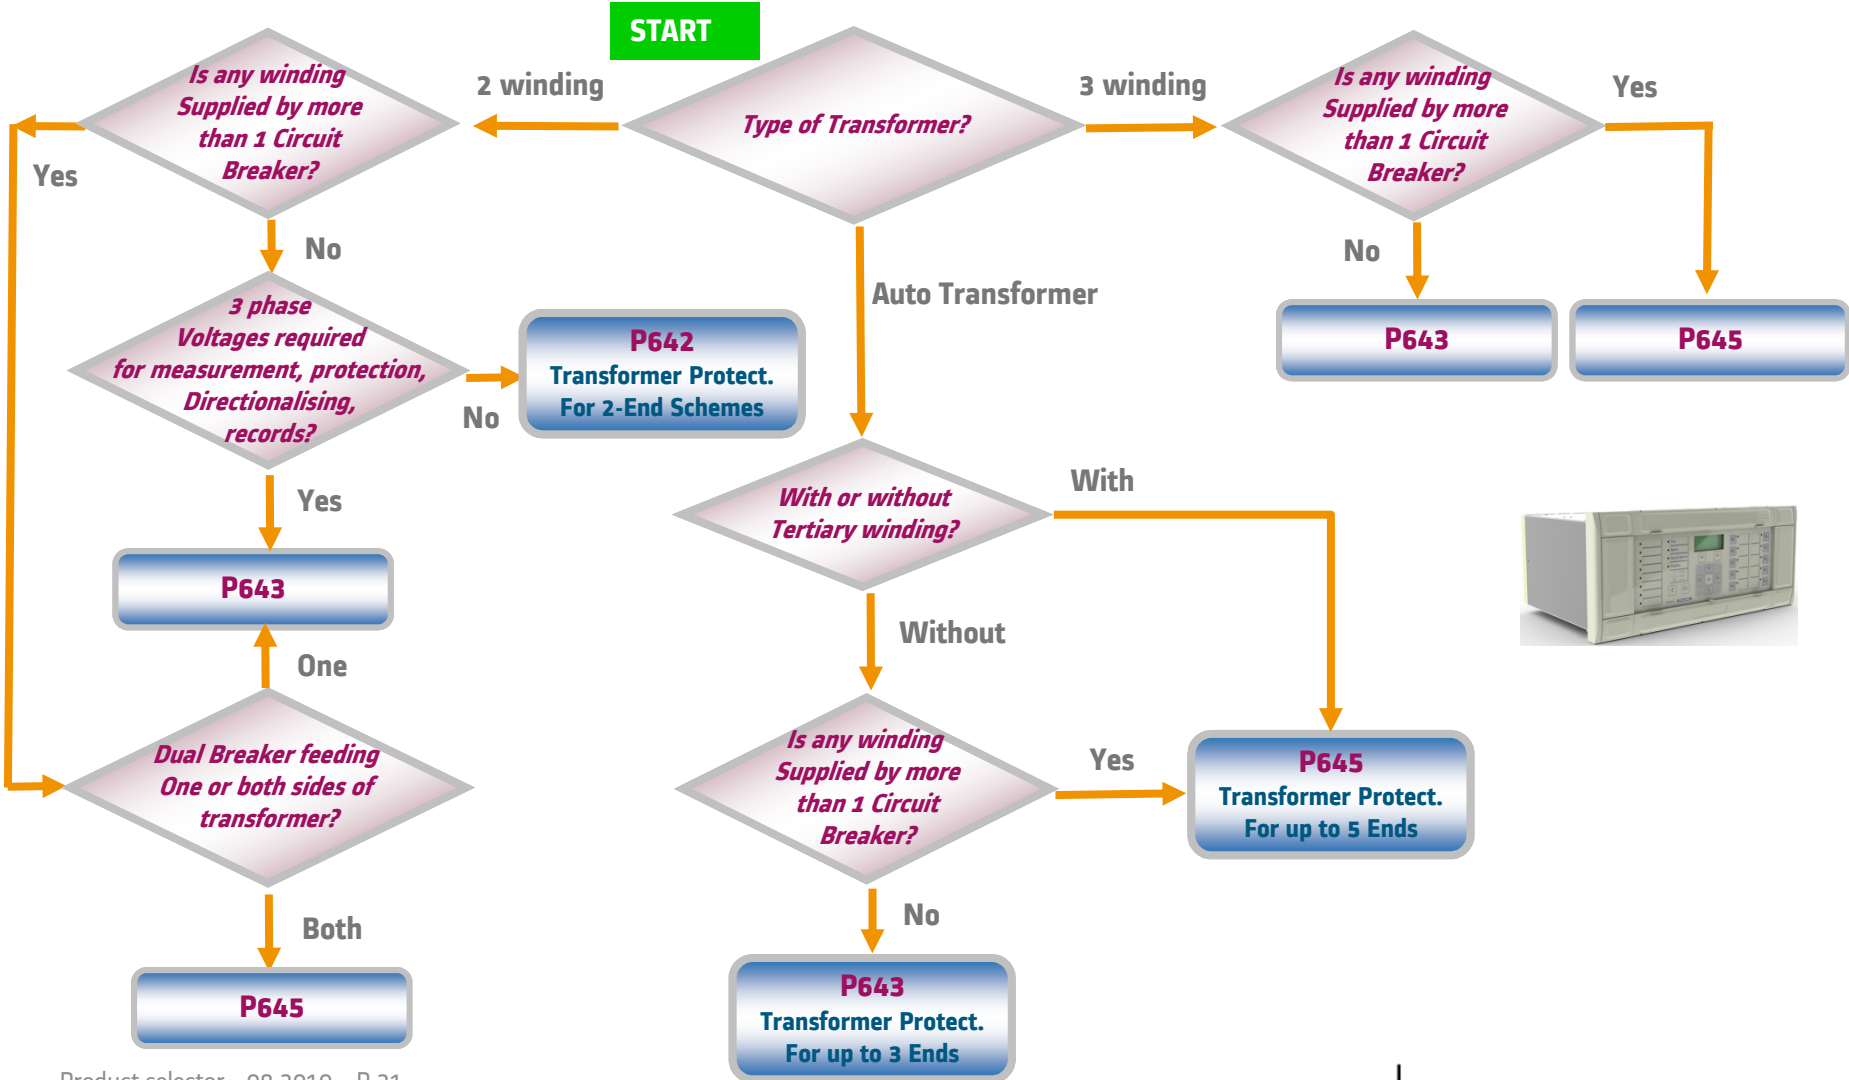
START

Type of Transformer?

2 winding

3 winding

Is any winding Supplied by more than 1 Circuit Breaker?

Yes

No

3 phase Voltages required for measurement, protection, Directionalising, records?

No

P642 Transformer Protect. For 2-End Schemes

Yes

P643

One

Dual Breaker feeding One or both sides of transformer?

Both

P645

Auto Transformer

With or without Tertiary winding?

With

Without

Is any winding Supplied by more than 1 Circuit Breaker?

Yes

P645 Transformer Protect. For up to 5 Ends

No

P643 Transformer Protect. For up to 3 Ends

Is any winding Supplied by more than 1 Circuit Breaker?

Yes

No

P643

P645

Product selector – 08.2010 – P 21